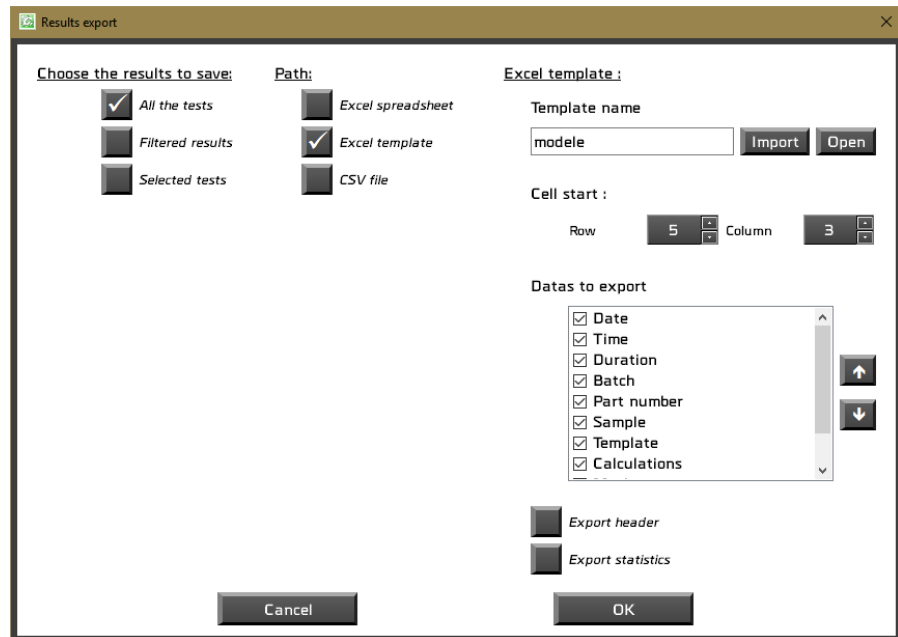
Results export

Choose the results to save:

All the tests

Filtered results

Selected tests

Path:

Excel spreadsheet

Excel template

CSV file

Excel template :

Template name

modele

Import

Open

Cell start :

Row 5 Column 3

Datas to export

☑ Date
☑ Time
☑ Duration
☑ Batch
☑ Part number
☑ Sample
☑ Template
☑ Calculations

Export header

Export statistics

Cancel

OK